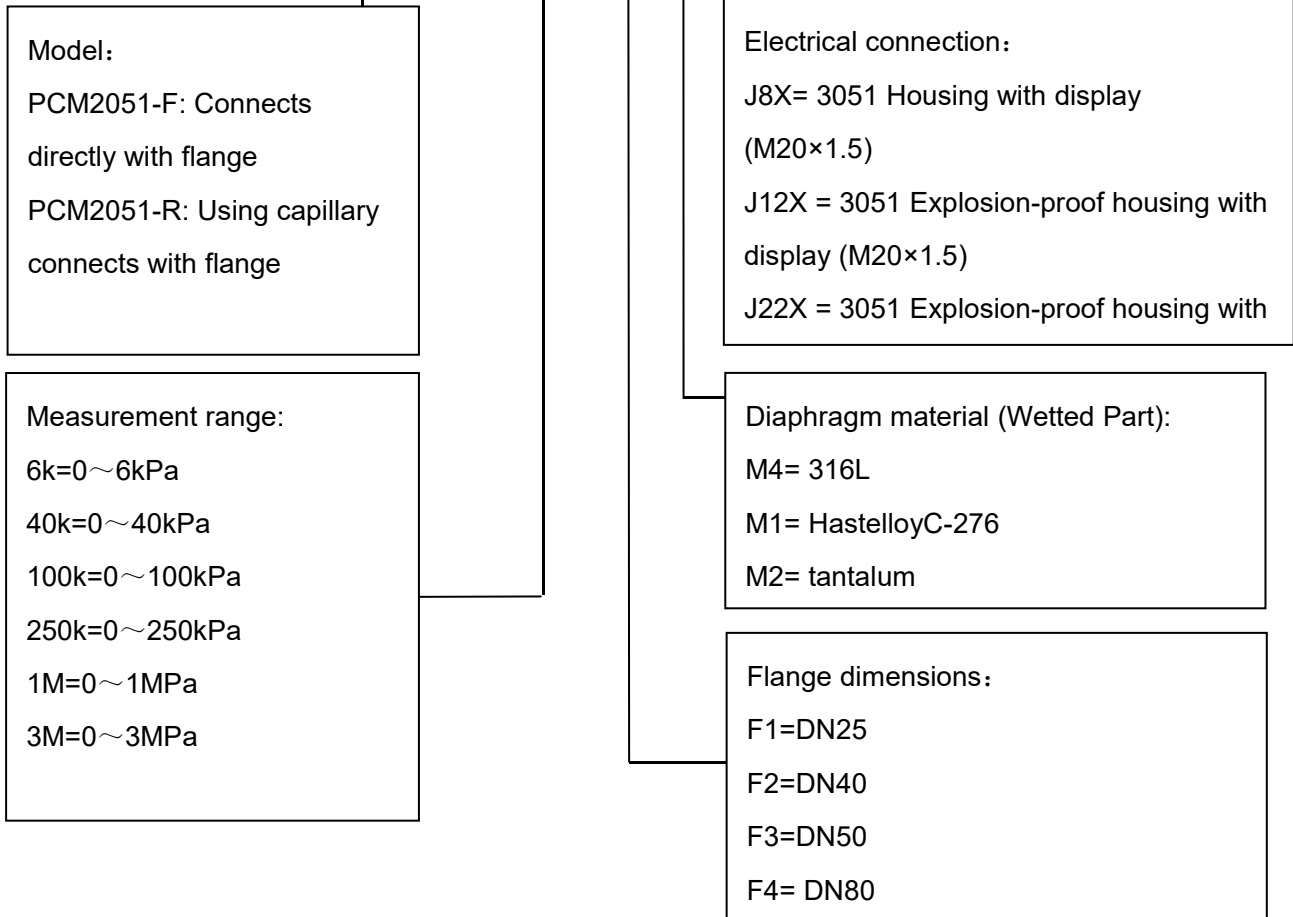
Model：
PCM2051-F: Connects directly with flange
PCM2051-R: Using capillary connects with flange

Measurement range:
6k=0～6kPa
40k=0～40kPa
100k=0～100kPa
250k=0～250kPa
1M=0～1MPa
3M=0～3MPa

Electrical connection：
J8X= 3051 Housing with display (M20×1.5)
J12X = 3051 Explosion-proof housing with display (M20×1.5)
J22X = 3051 Explosion-proof housing with

Diaphragm material (Wetted Part):
M4= 316L
M1= HastelloyC-276
M2= tantalum

Flange dimensions：
F1=DN25
F2=DN40
F3=DN50
F4= DN80